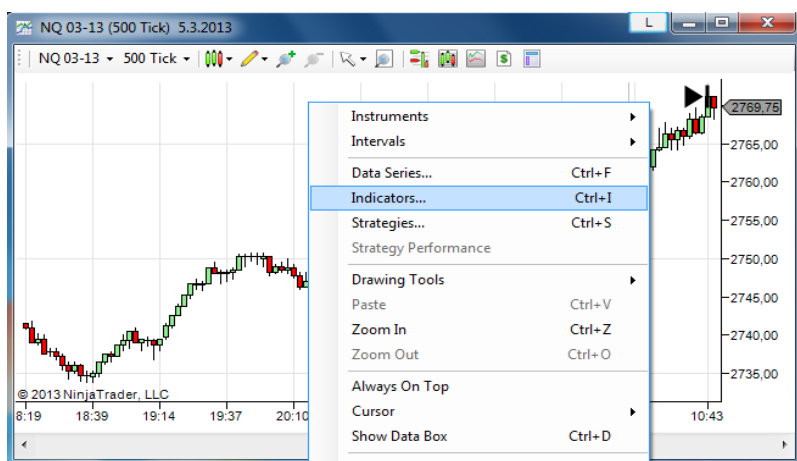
NQ 03-13 (500 Tick) 5.3.2013

L

NQ 03-13 ▾ 500 Tick ▾

Instruments
Intervals
Data Series... Ctrl+F
Indicators... Ctrl+I
Strategies... Ctrl+S
Strategy Performance
Drawing Tools
Paste Ctrl+V
Zoom In Ctrl+Z
Zoom Out Ctrl+O
Always On Top
Cursor
Show Data Box Ctrl+D

2769,75
2765,00
2760,00
2755,00
2750,00
2745,00
2740,00
2735,00

© 2013 NinjaTrader, LLC

8:19 18:39 19:14 19:37 20:10 10:43